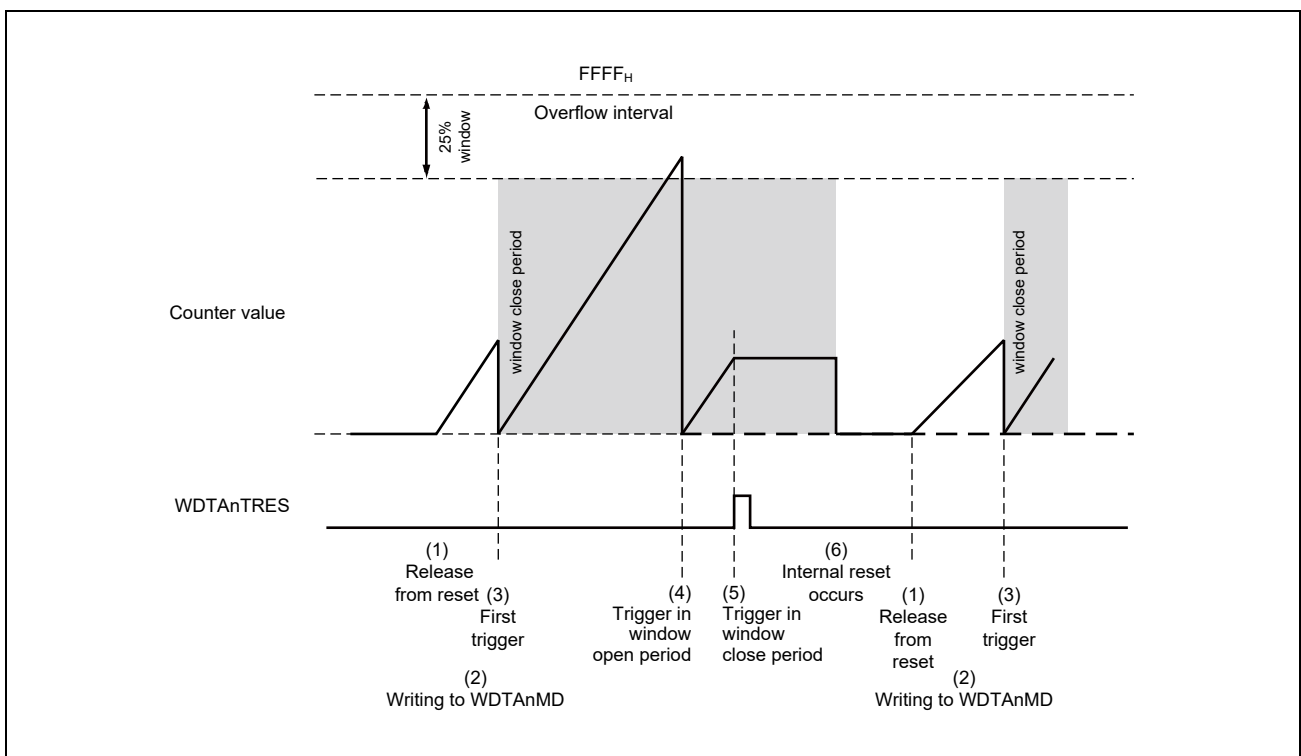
$FFFF_H$

25% window

Overflow interval

window close period

Counter value

window close period

WDTAnTRES

(1)
Release from reset

(3)
First trigger

(2)
Writing to WDTAnMD

(4)
Trigger in window open period

(5)
Trigger in window close period

(6)
Internal reset occurs

(1)
Release from reset

(3)
First trigger

(2)
Writing to WDTAnMD